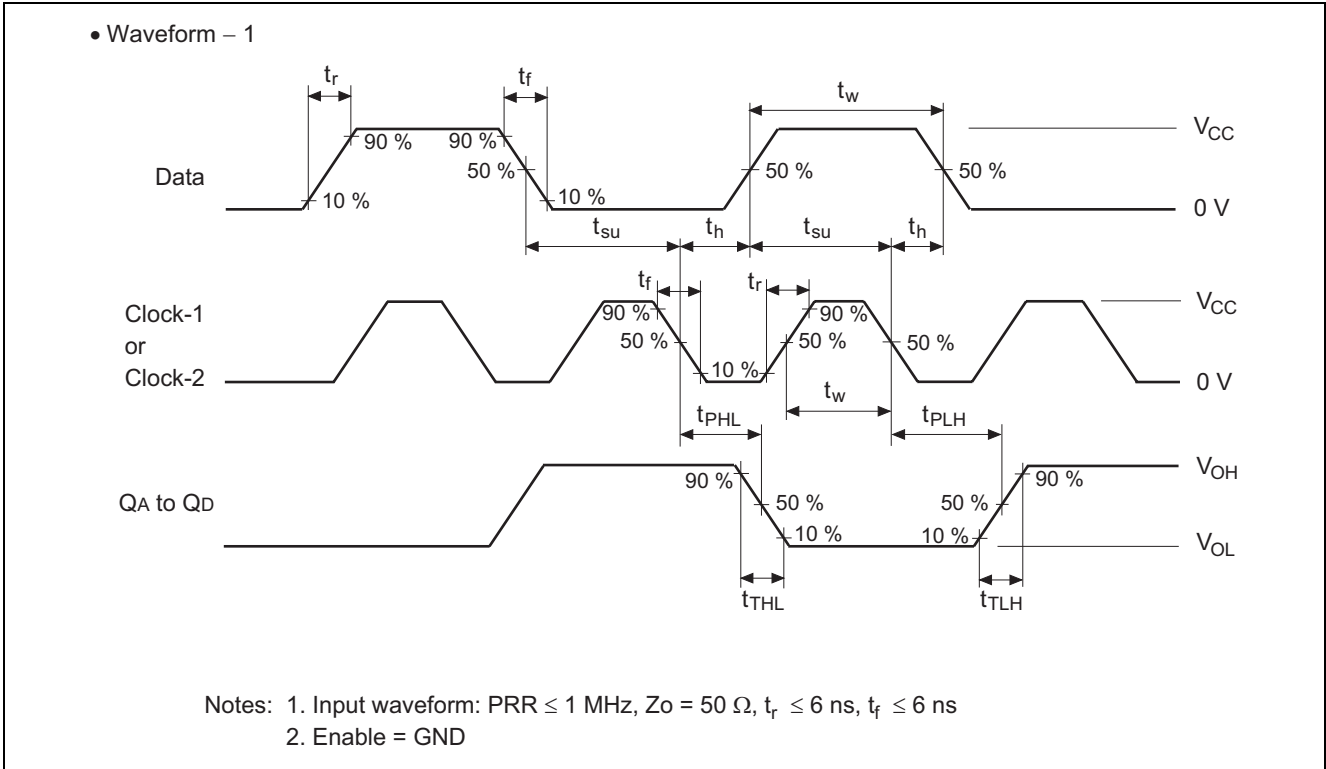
• Waveform − 1

$t_r$

$t_f$

$t_w$

90 %

90 %

$V_{CC}$

Data

50 %

50 %

50 %

10 %

10 %

0 V

$t_{su}$

$t_h$

$t_{su}$

$t_h$

$t_f$

$t_r$

$V_{CC}$

Clock-1 or Clock-2

90 %

90 %

50 %

50 %

50 %

10 %

0 V

$t_w$

$t_{PHL}$

$t_{PLH}$

$V_{OH}$

QA to QD

90 %

50 %

50 %

90 %

10 %

10 %

$V_{OL}$

$t_{THL}$

$t_{TLH}$

Notes: 1. Input waveform: PRR $\leq$ 1 MHz, Zo = 50 $\Omega$, $t_r \leq 6$ ns, $t_f \leq 6$ ns
2. Enable = GND